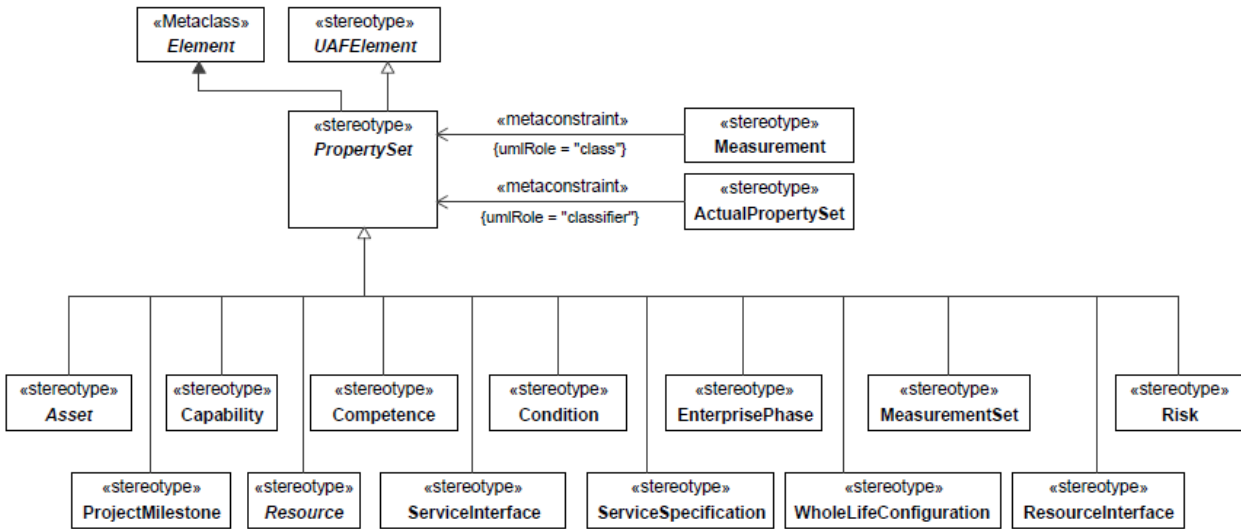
«Metaclass»
Element

«stereotype»
UAFElement

«stereotype»
PropertySet

«metaconstraint»
{umlRole = "class"}

«stereotype»
Measurement

«metaconstraint»
{umlRole = "classifier"}

«stereotype»
ActualPropertySet

«stereotype»
Asset

«stereotype»
Capability

«stereotype»
Competence

«stereotype»
Condition

«stereotype»
EnterprisePhase

«stereotype»
MeasurementSet

«stereotype»
Risk

«stereotype»
ProjectMilestone

«stereotype»
Resource

«stereotype»
ServiceInterface

«stereotype»
ServiceSpecification

«stereotype»
WholeLifeConfiguration

«stereotype»
ResourceInterface